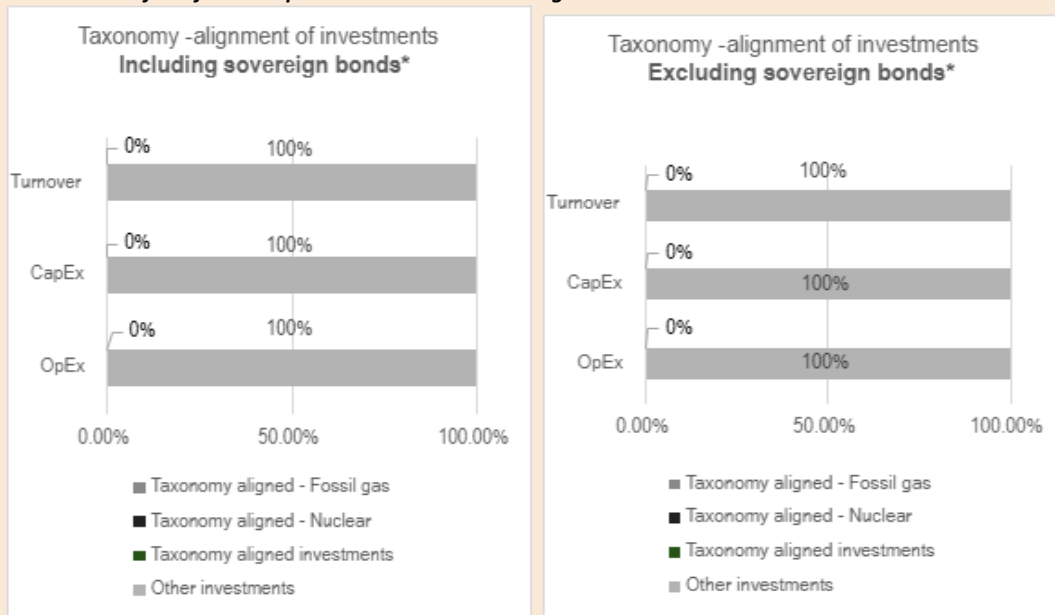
Taxonomy -alignment of investments
**Including sovereign bonds***

Turnover
0%
100%

CapEx
0%
100%

OpEx
0%
100%

0.00%
50.00%
100.00%

Taxonomy aligned - Fossil gas
Taxonomy aligned - Nuclear
Taxonomy aligned investments
Other investments

Taxonomy -alignment of investments
**Excluding sovereign bonds***

Turnover
0%
100%

CapEx
0%
100%

OpEx
0%
100%

0.00%
50.00%
100.00%

Taxonomy aligned - Fossil gas
Taxonomy aligned - Nuclear
Taxonomy aligned investments
Other investments